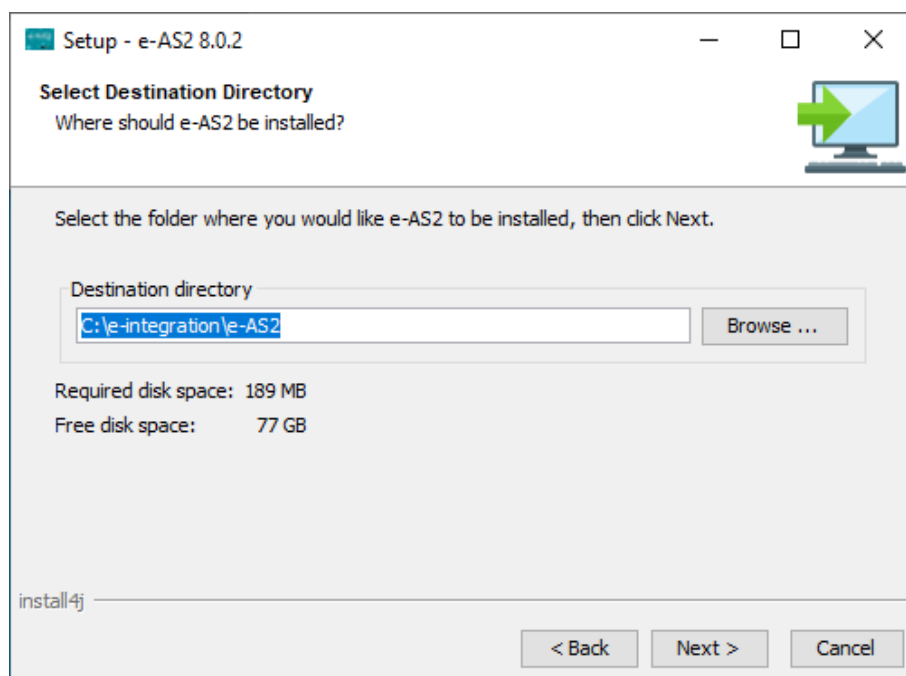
Setup - e-AS2 8.0.2

Select Destination Directory
Where should e-AS2 be installed?

Select the folder where you would like e-AS2 to be installed, then click Next.

Destination directory
C:\e-integration\e-AS2
Browse ...

Required disk space: 189 MB
Free disk space: 77 GB

install4j

< Back
Next >
Cancel